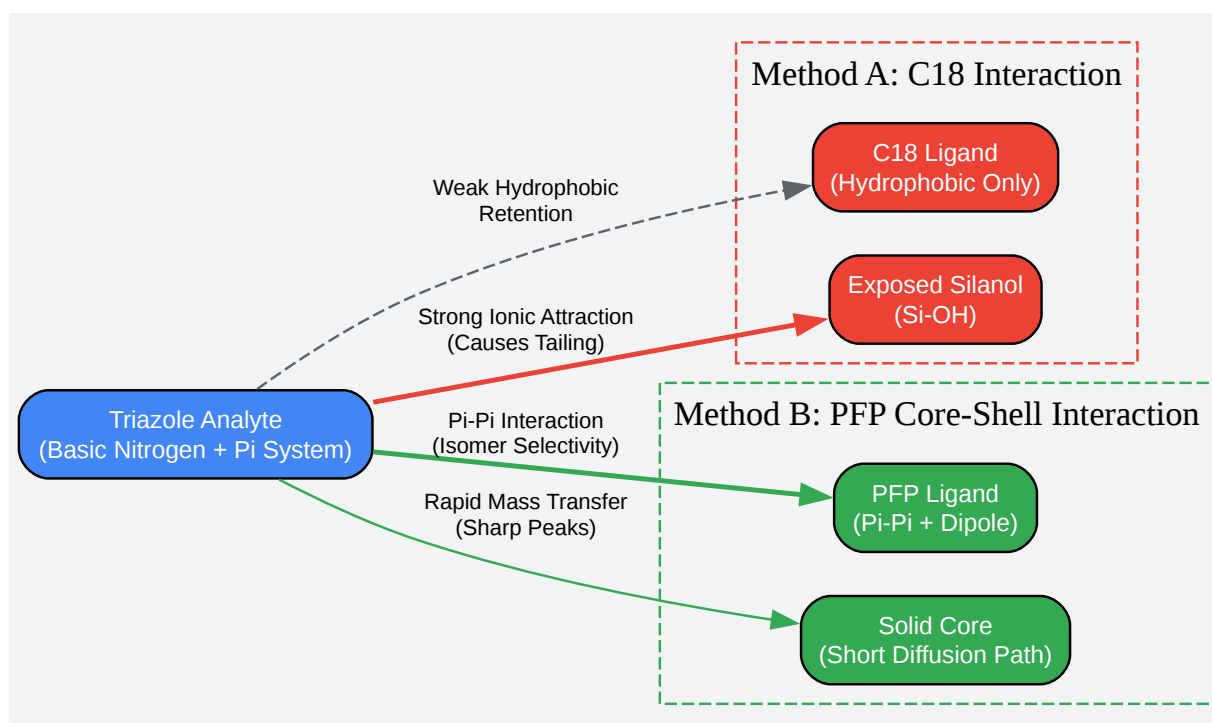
Method A: C18 Interaction

C18 Ligand
(Hydrophobic Only)

Exposed Silanol
(Si-OH)

Weak Hydrophobic
Retention

Strong Ionic Attraction
(Causes Tailing)

Triazole Analyte
(Basic Nitrogen + Pi System)

Pi-Pi Interaction
(Isomer Selectivity)

Rapid Mass Transfer
(Sharp Peaks)

Method B: PFP Core-Shell Interaction

PFP Ligand
(Pi-Pi + Dipole)

Solid Core
(Short Diffusion Path)